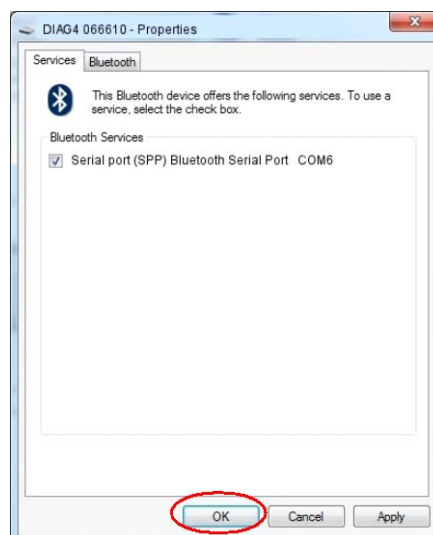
DIAG4 066610 - Properties

Services Bluetooth

This Bluetooth device offers the following services. To use a service, select the check box.

Bluetooth Services

Serial port (SPP) Bluetooth Serial Port COM6

OK Cancel Apply